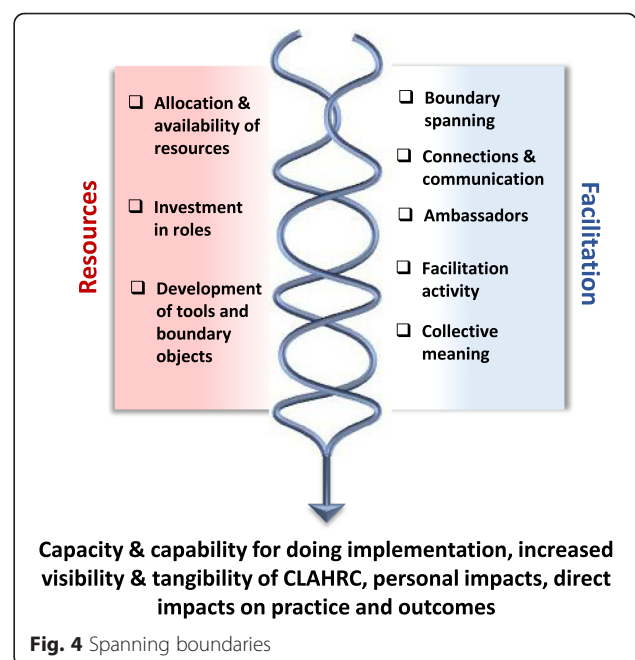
Resources

❑ Allocation & availability of resources

❑ Investment in roles

❑ Development of tools and boundary objects

Facilitation

❑ Boundary spanning

❑ Connections & communication

❑ Ambassadors

❑ Facilitation activity

❑ Collective meaning

Capacity & capability for doing implementation, increased visibility & tangibility of CLAHRC, personal impacts, direct impacts on practice and outcomes

**Fig. 4** Spanning boundaries